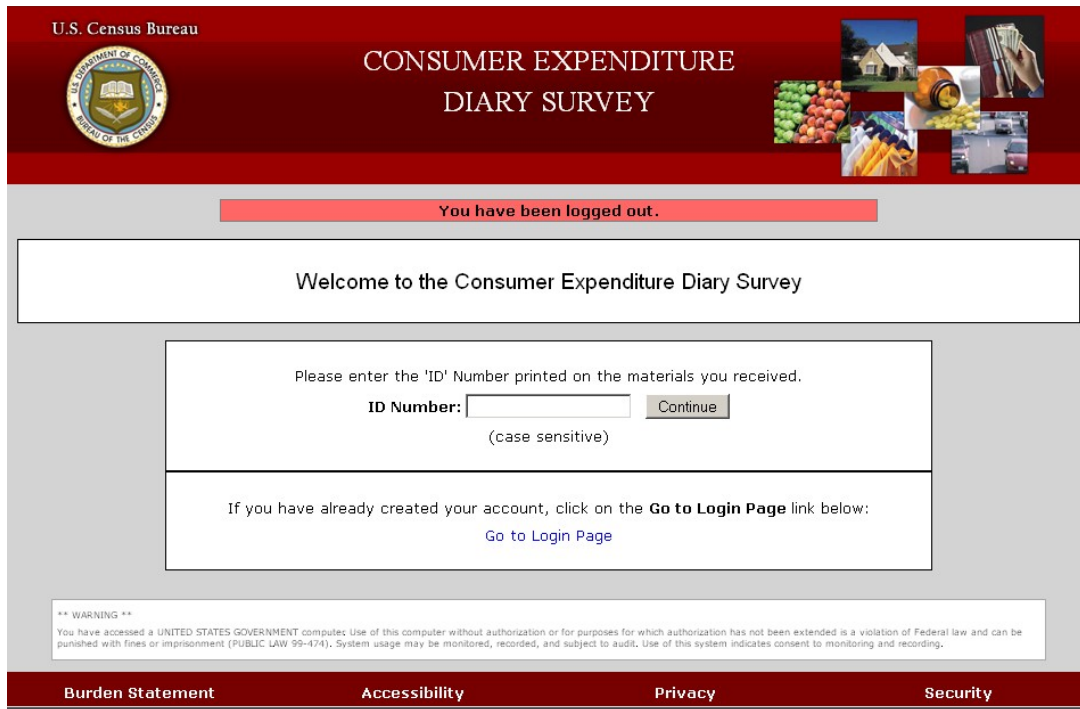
U.S. Census Bureau

U.S. DEPARTMENT OF COMMERCE BUREAU OF THE CENSUS

CONSUMER EXPENDITURE DIARY SURVEY

You have been logged out.

Welcome to the Consumer Expenditure Diary Survey

Please enter the 'ID' Number printed on the materials you received.

ID Number: Continue

(case sensitive)

If you have already created your account, click on the **Go to Login Page** link below:

Go to Login Page

** WARNING **

You have accessed a UNITED STATES GOVERNMENT computer. Use of this computer without authorization or for purposes for which authorization has not been extended is a violation of Federal law and can be punished with fines or imprisonment (PUBLIC LAW 99-474). System usage may be monitored, recorded, and subject to audit. Use of this system indicates consent to monitoring and recording.

Burden Statement Accessibility Privacy Security